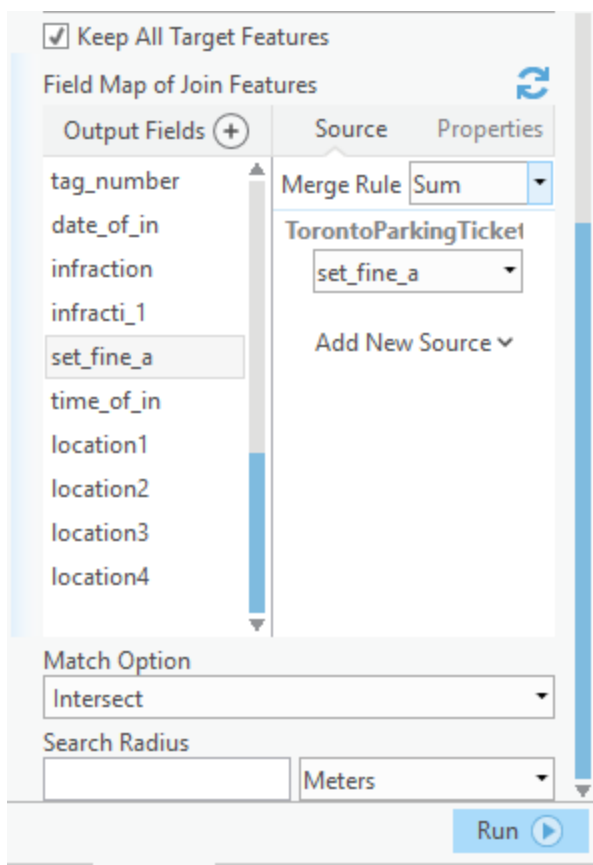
Keep All Target Features

Field Map of Join Features

Output Fields

Source

Properties

tag_number
date_of_in
infraction
infracti_1
set_fine_a
time_of_in
location1
location2
location3
location4

Merge Rule Sum

TorontoParkingTicket

set_fine_a

Add New Source

Match Option

Intersect

Search Radius

Meters

Run